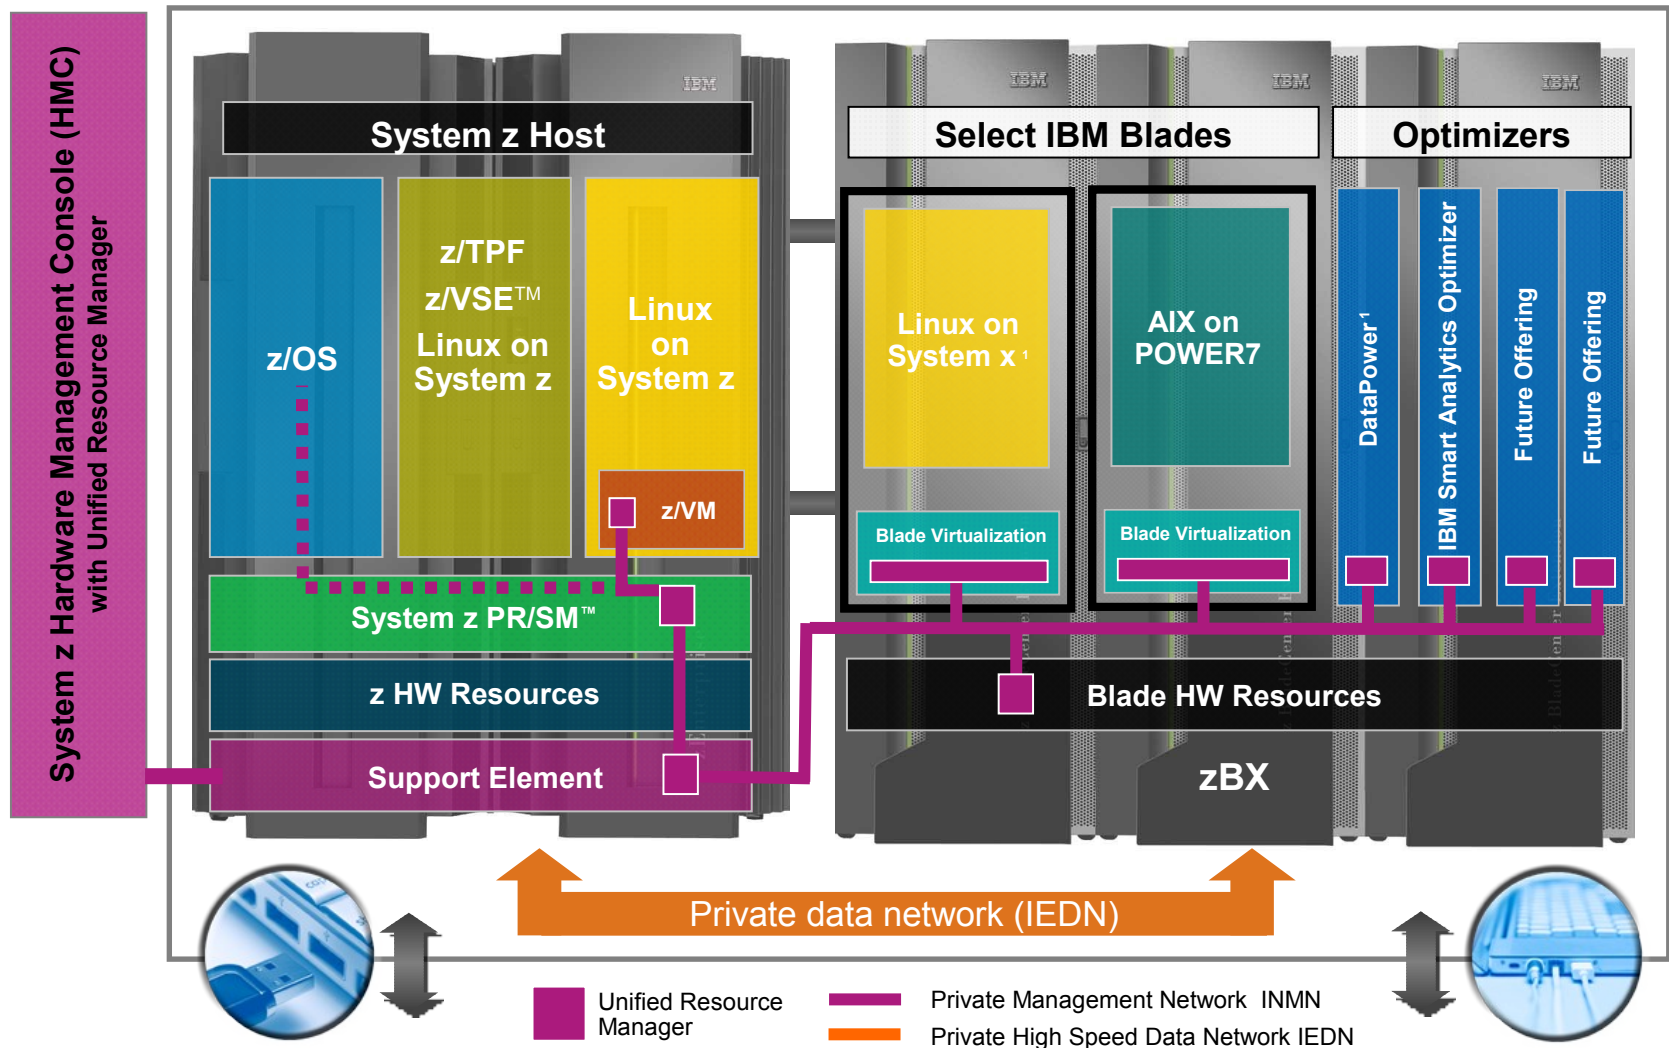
System z Hardware Management Console (HMC) with Unified Resource Manager

IBM

System z Host

z/OS

z/TPF

z/VSE™

Linux on System z

Linux on System z

z/VM

System z PR/SM™

z HW Resources

Support Element

IBM

Select IBM Blades

Linux on System x ¹

AIX on POWER7

Blade Virtualization

Blade Virtualization

Optimizers

DataPower¹

IBM Smart Analytics Optimizer

Future Offering

Future Offering

Blade HW Resources

zBX

Private data network (IEDN)

Unified Resource Manager

Private Management Network INMN

Private High Speed Data Network IEDN